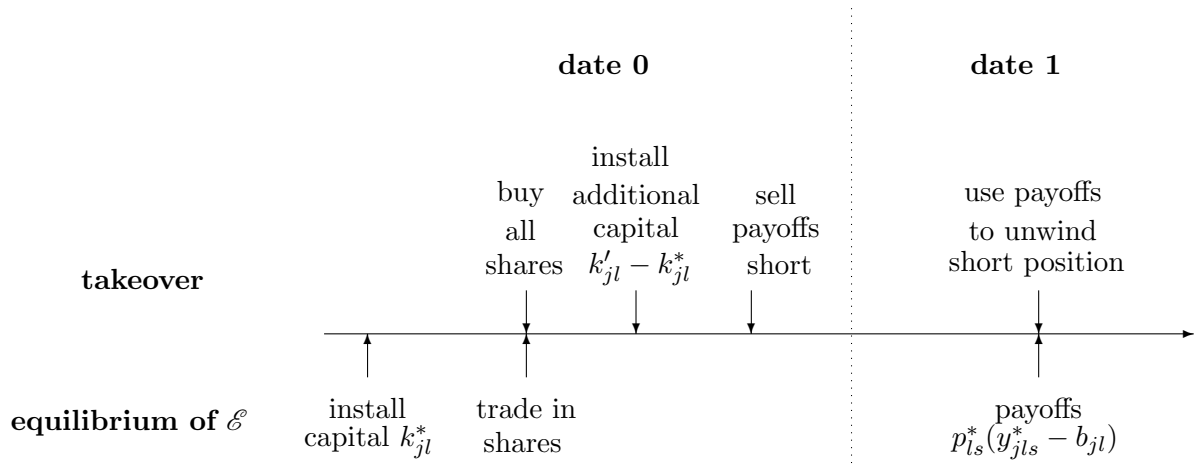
date 0

date 1

takeover

buy all shares

install additional capital $k'_{jl} - k^*_{jl}$

sell payoffs short

use payoffs to unwind short position

equilibrium of $\mathscr{E}$

install capital $k^*_{jl}$

trade in shares

payoffs $p^*_{ls}(y^*_{jls} - b_{jl})$